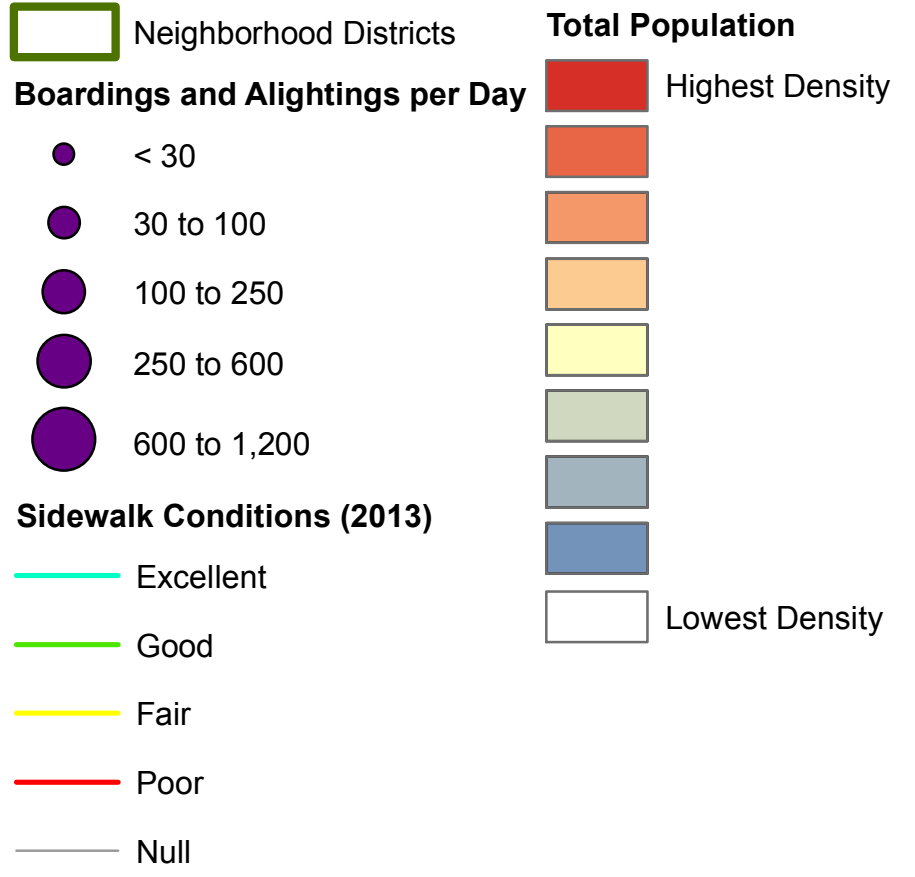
Neighborhood Districts

Boardings and Alightings per Day

< 30

30 to 100

100 to 250

250 to 600

600 to 1,200

Sidewalk Conditions (2013)

Excellent

Good

Fair

Poor

Null

Total Population

Highest Density

Lowest Density